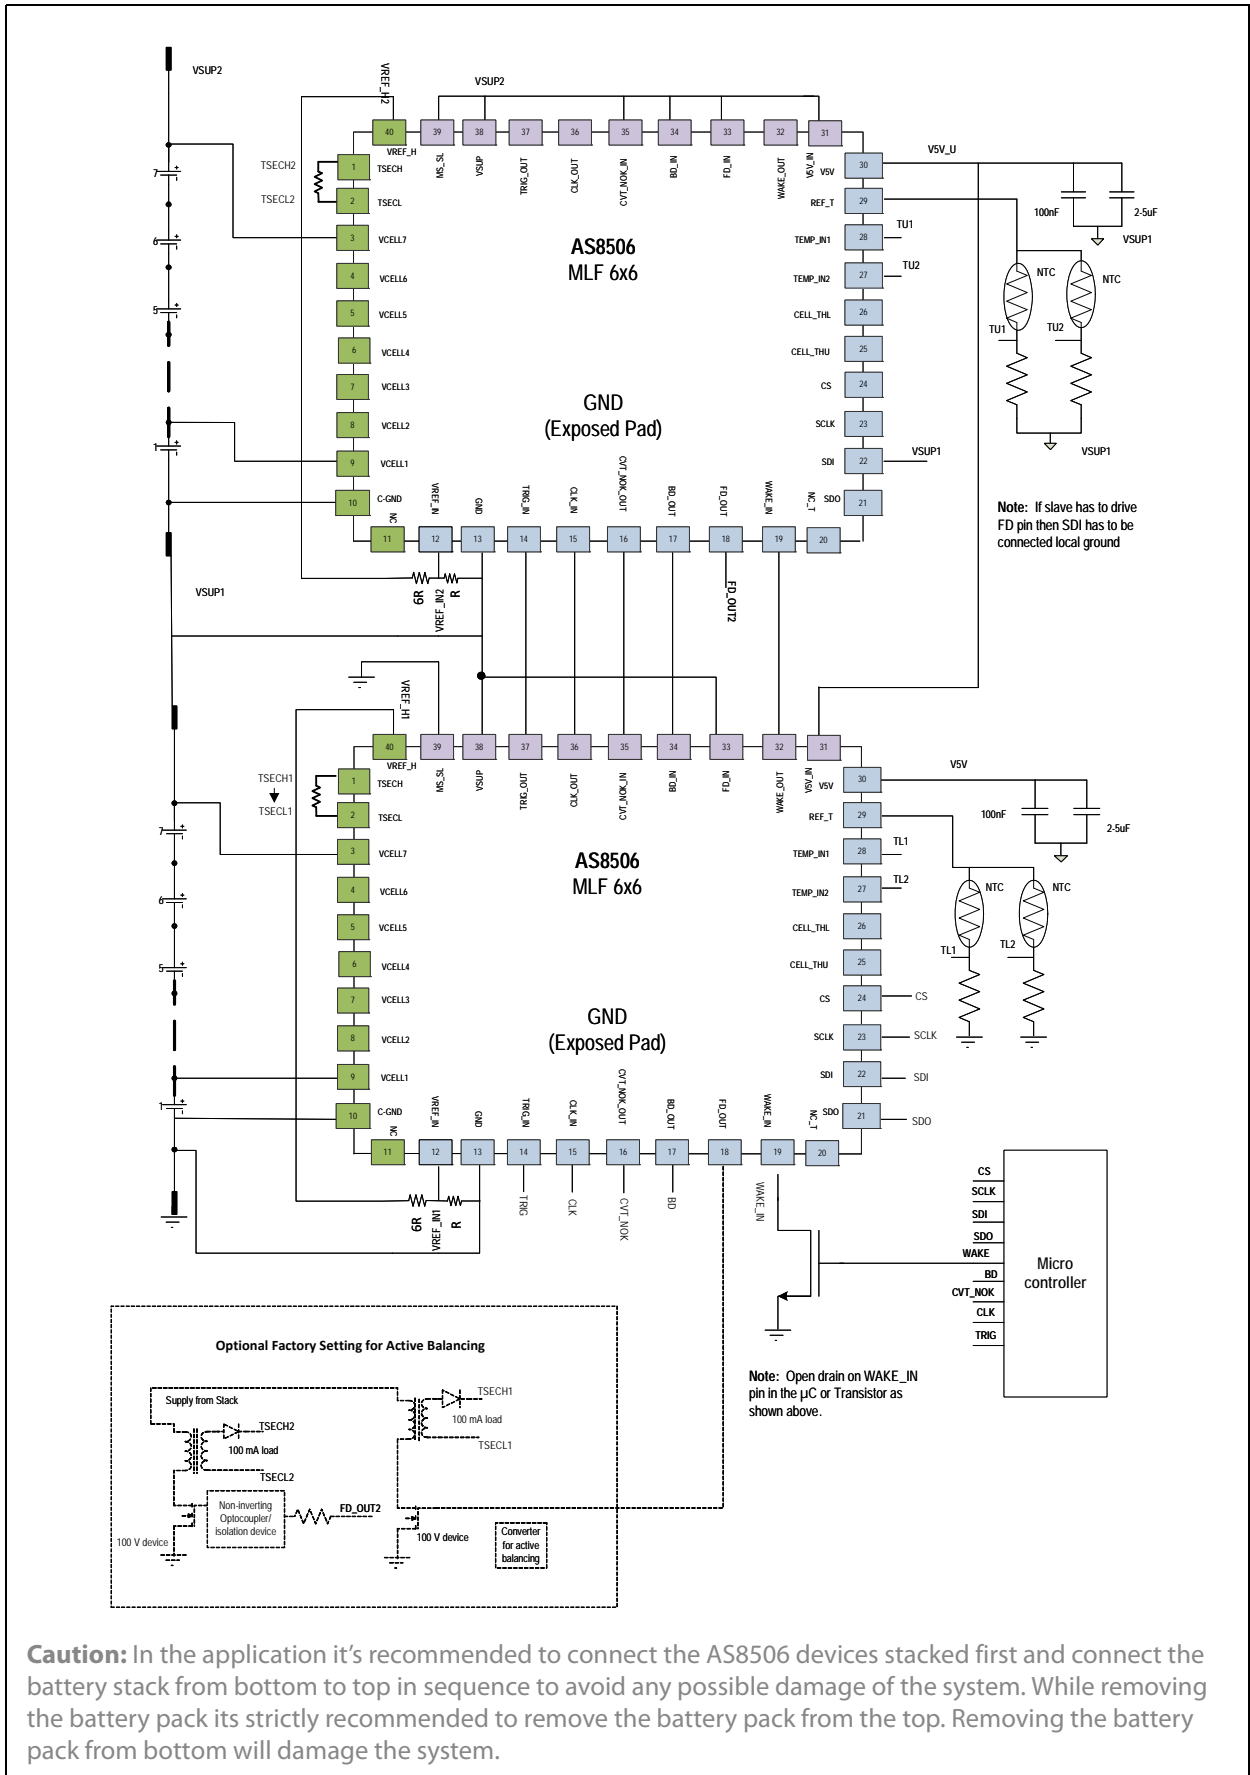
VSUP2
VREF_H2
VSUP2
TSECH2
TSECL2
7
6
5
1
40 39 38 37 36 35 34 33 32 31
VREF_H MS_SL VSUP TRIG_OUT CLK_OUT CVT_NOK_IN BD_IN FD_IN WAKE_OUT V5V_IN
V5V_U
1 TSECH
2 TSECL
3 VCELL7
4 VCELL6
5 VCELL5
6 VCELL4
7 VCELL3
8 VCELL2
9 VCELL1
10 C-GND
AS8506
MLF 6x6
GND
(Exposed Pad)
V5V 30
REF_T 29
TEMP_IN1 28 TU1
TEMP_IN2 27 TU2
CELL_THL 26
CELL_THU 25
CS 24
SCLK 23
SDI 22 VSUP1
SDO 21
100nF
2-5uF
VSUP1
NTC
NTC
TU1
TU2
VSUP1
NC VREF_IN GND TRIG_IN CLK_IN CVT_NOK_OUT BD_OUT FD_OUT WAKE_IN NC_T
11 12 13 14 15 16 17 18 19 20
Note: If slave has to drive FD pin then SDI has to be connected local ground
VSUP1
6R
R
VREF_IN2
FD_OUT2
VREF_H1
40 39 38 37 36 35 34 33 32 31
VREF_H MS_SL VSUP TRIG_OUT CLK_OUT CVT_NOK_IN BD_IN FD_IN WAKE_OUT V5V_IN
TSECH1
TSECL1
7
6
5
1
1 TSECH
2 TSECL
3 VCELL7
4 VCELL6
5 VCELL5
6 VCELL4
7 VCELL3
8 VCELL2
9 VCELL1
10 C-GND
AS8506
MLF 6x6
GND
(Exposed Pad)
V5V
V5V 30
REF_T 29
TEMP_IN1 28 TL1
TEMP_IN2 27 TL2
CELL_THL 26
CELL_THU 25
CS 24 CS
SCLK 23 SCLK
SDI 22 SDI
SDO 21 SDO
100nF
2-5uF
NTC
NTC
TL1
TL2
NC VREF_IN GND TRIG_IN CLK_IN CVT_NOK_OUT BD_OUT FD_OUT WAKE_IN NC_T
11 12 13 14 15 16 17 18 19 20
6R
R
VREF_IN1
TRIG
CLK
CVT_NOK
BD
WAKE_IN
CS
SCLK
SDI
SDO
WAKE
BD
CVT_NOK
CLK
TRIG
Micro controller
Note: Open drain on WAKE_IN pin in the µC or Transistor as shown above.
Optional Factory Setting for Active Balancing
Supply from Stack
TSECH2
100 mA load
TSECL2
Non-inverting Optocoupler/ isolation device
FD_OUT2
100 V device
TSECH1
100 mA load
TSECL1
100 V device
Converter for active balancing

Caution: In the application it's recommended to connect the AS8506 devices stacked first and connect the battery stack from bottom to top in sequence to avoid any possible damage of the system. While removing the battery pack its strictly recommended to remove the battery pack from the top. Removing the battery pack from bottom will damage the system.